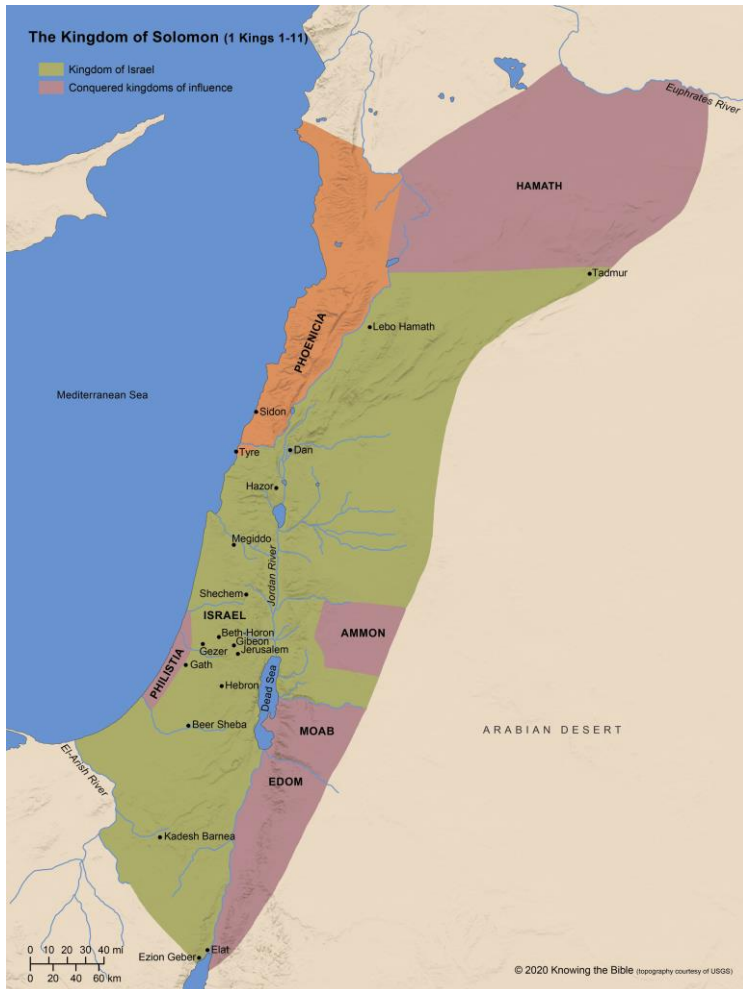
The Kingdom of Solomon (1 Kings 1-11)

Kingdom of Israel
Conquered kingdoms of influence

Euphrates River

HAMATH

Tadmur

Lebo Hamath

PHOENICIA

Mediterranean Sea

Sidon

Tyre

Dan

Hazor

Megiddo

Jordan River

Shechem

ISRAEL

Beth-Horon
Gibeon
Gezer
Jerusalem

AMMON

PHILISTIA

Gath

Hebron

Dead Sea

Beer Sheba

MOAB

ARABIAN DESERT

El-Arish River

EDOM

Kadesh Barnea

0 10 20 30 40 mi
0 20 40 60 km

Ezion Geber
Elat

© 2020 Knowing the Bible (topography courtesy of USGS)